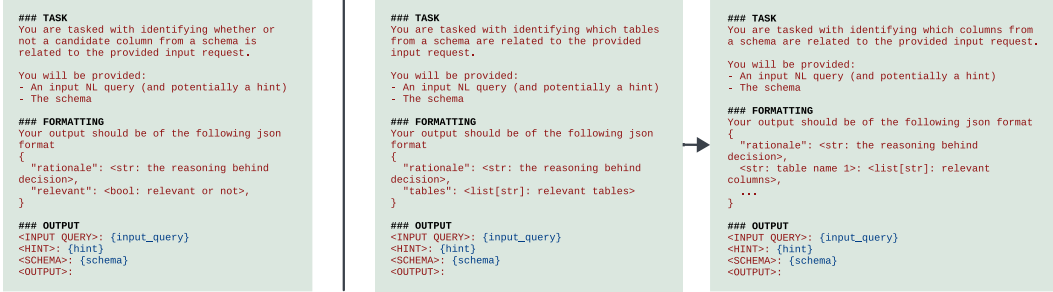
### TASK
You are tasked with identifying whether or not a candidate column from a schema is related to the provided input request.

You will be provided:
- An input NL query (and potentially a hint)
- The schema

### FORMATTING
Your output should be of the following json format
{
  "rationale": <str: the reasoning behind decision>,
  "relevant": <bool: relevant or not>,
}

### OUTPUT
<INPUT QUERY>: {input_query}
<HINT>: {hint}
<SCHEMA>: {schema}
<OUTPUT>:

### TASK
You are tasked with identifying which tables from a schema are related to the provided input request.

You will be provided:
- An input NL query (and potentially a hint)
- The schema

### FORMATTING
Your output should be of the following json format
{
  "rationale": <str: the reasoning behind decision>,
  "tables": <list[str]: relevant tables>
}

### OUTPUT
<INPUT QUERY>: {input_query}
<HINT>: {hint}
<SCHEMA>: {schema}
<OUTPUT>:

### TASK
You are tasked with identifying which columns from a schema are related to the provided input request.

You will be provided:
- An input NL query (and potentially a hint)
- The schema

### FORMATTING
Your output should be of the following json format
{
  "rationale": <str: the reasoning behind decision>,
  <str: table name 1>: <list[str]: relevant columns>,
  ...
}

### OUTPUT
<INPUT QUERY>: {input_query}
<HINT>: {hint}
<SCHEMA>: {schema}
<OUTPUT>: